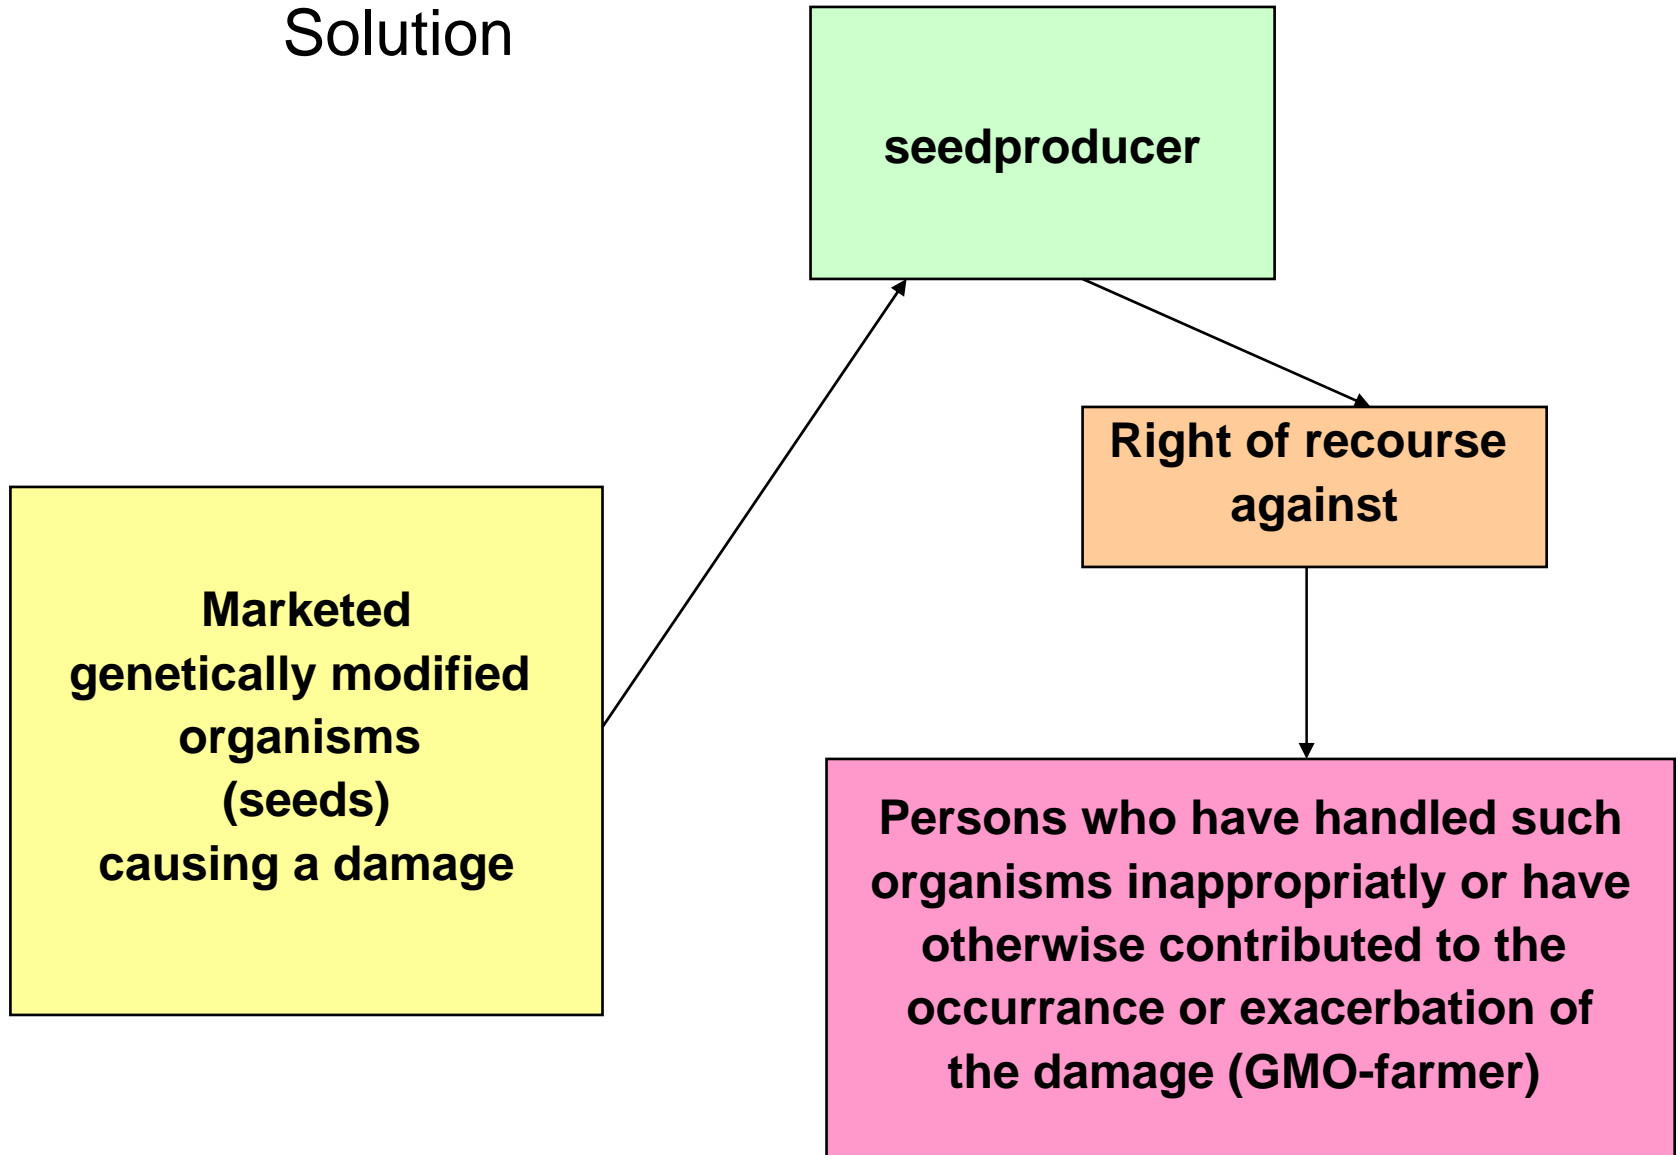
Solution

seedproducer

Right of recourse against

Marketed genetically modified organisms (seeds) causing a damage

Persons who have handled such organisms inappropriatly or have otherwise contributed to the occurrance or exacerbation of the damage (GMO-farmer)